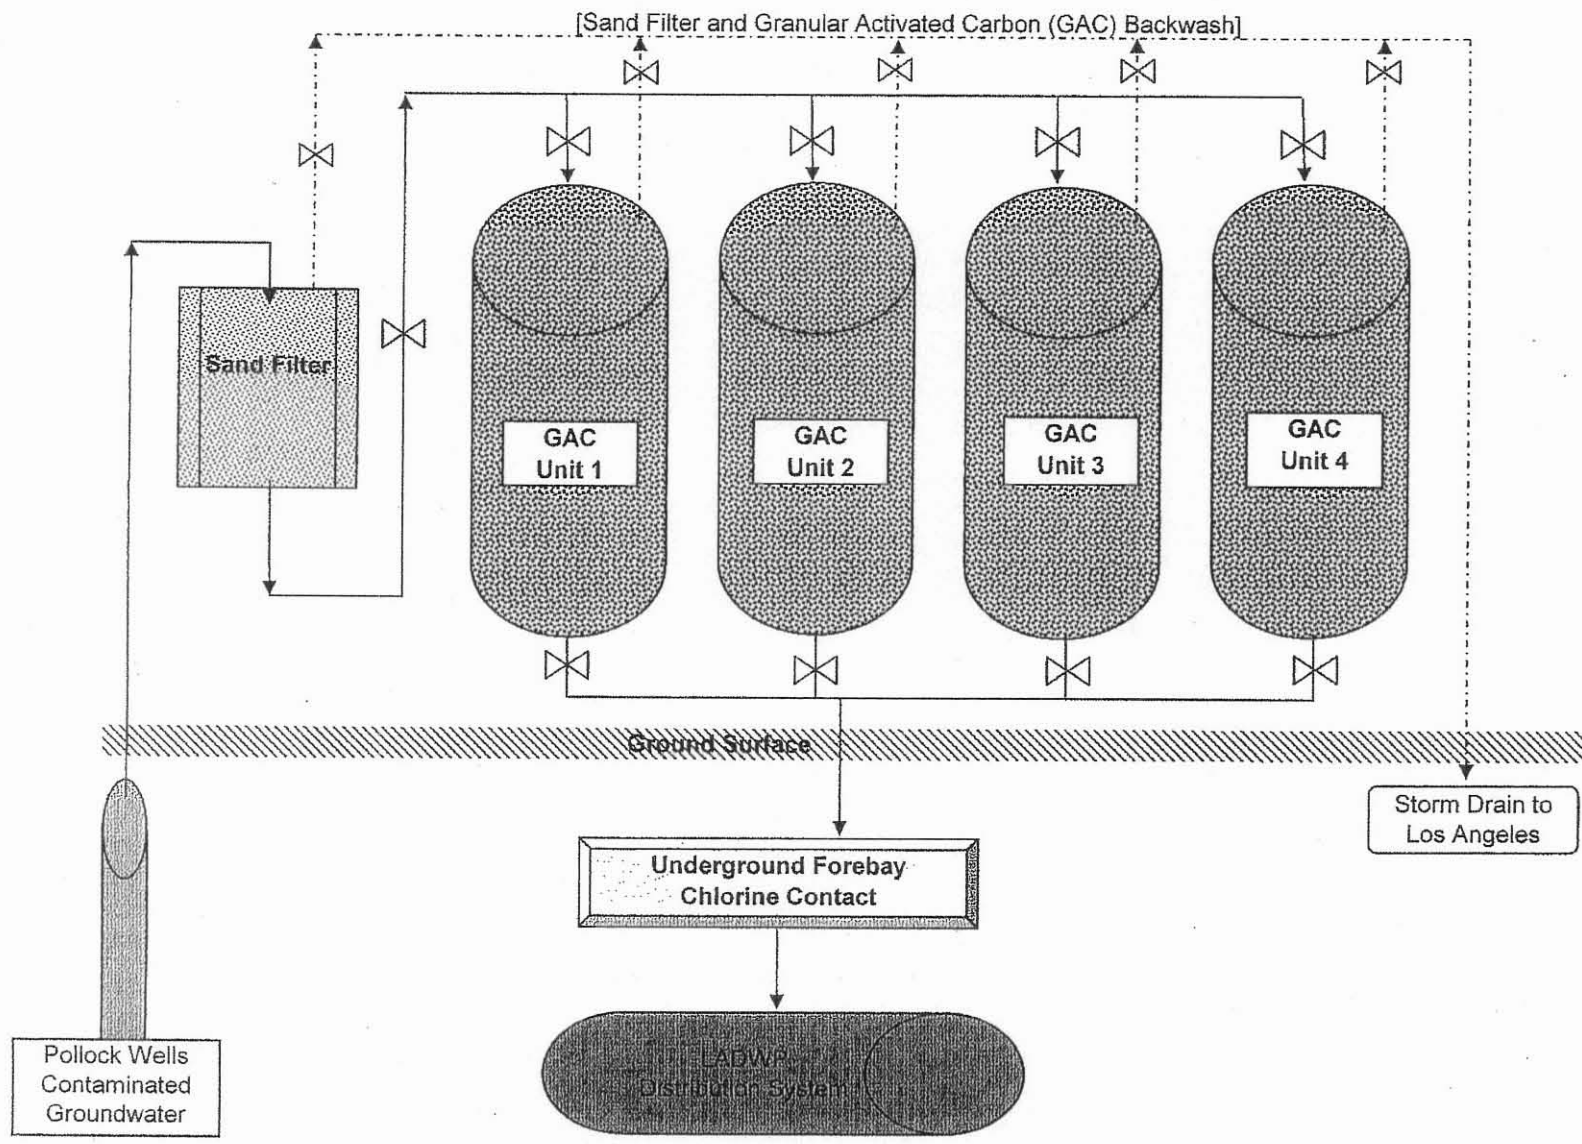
[Sand Filter and Granular Activated Carbon (GAC) Backwash]

Sand Filter

GAC Unit 1

GAC Unit 2

GAC Unit 3

GAC Unit 4

Ground Surface

Storm Drain to Los Angeles

Underground Forebay Chlorine Contact

LADWP Distribution System

Pollock Wells Contaminated Groundwater